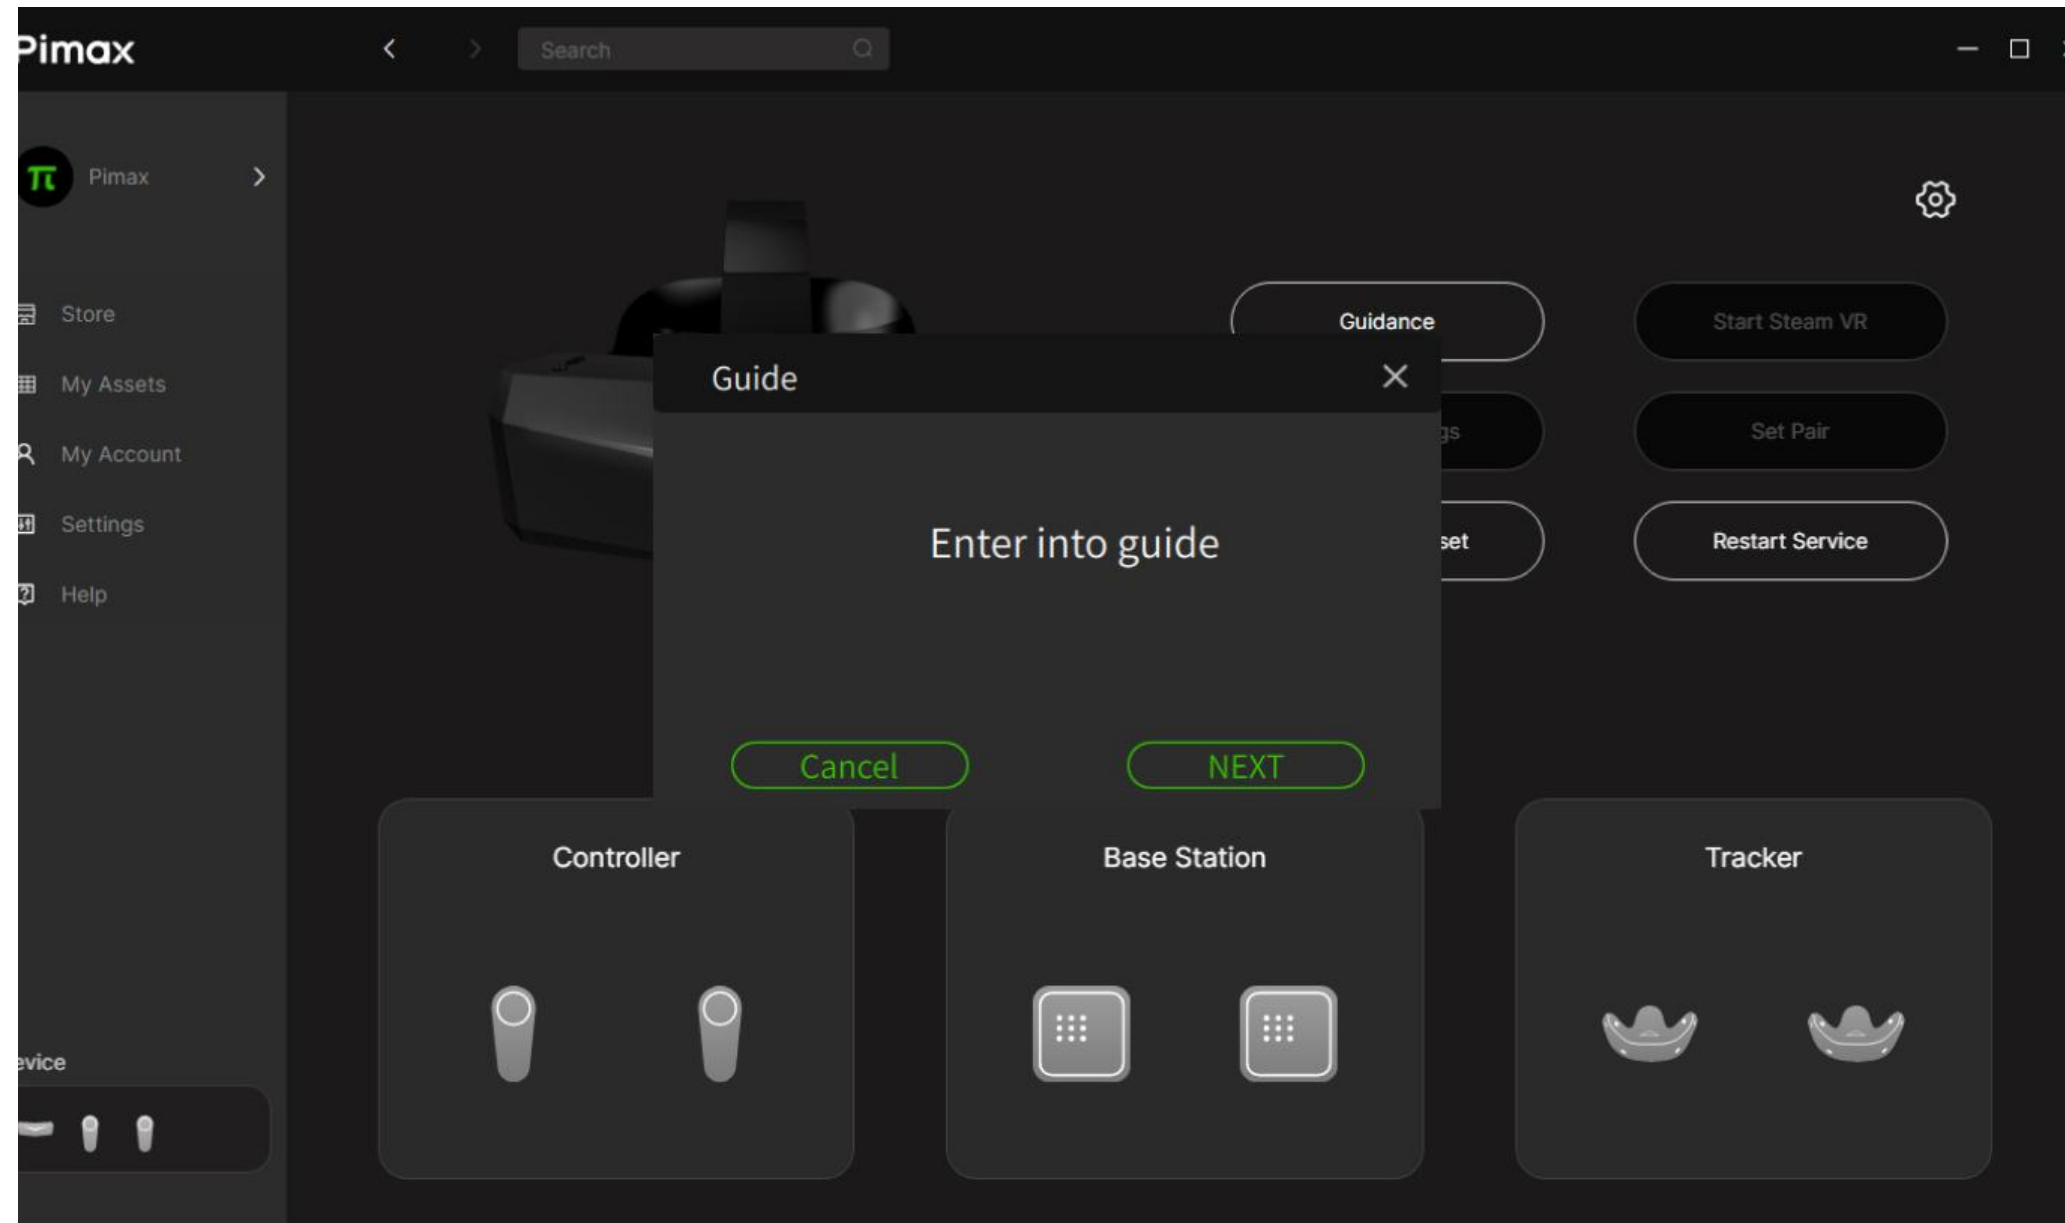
Pimax

Search

Pimax

Store

My Assets

My Account

Settings

Help

Guidance

Start Steam VR

gs

Set Pair

set

Restart Service

Guide

Enter into guide

Cancel

NEXT

Controller

Base Station

Tracker

evice